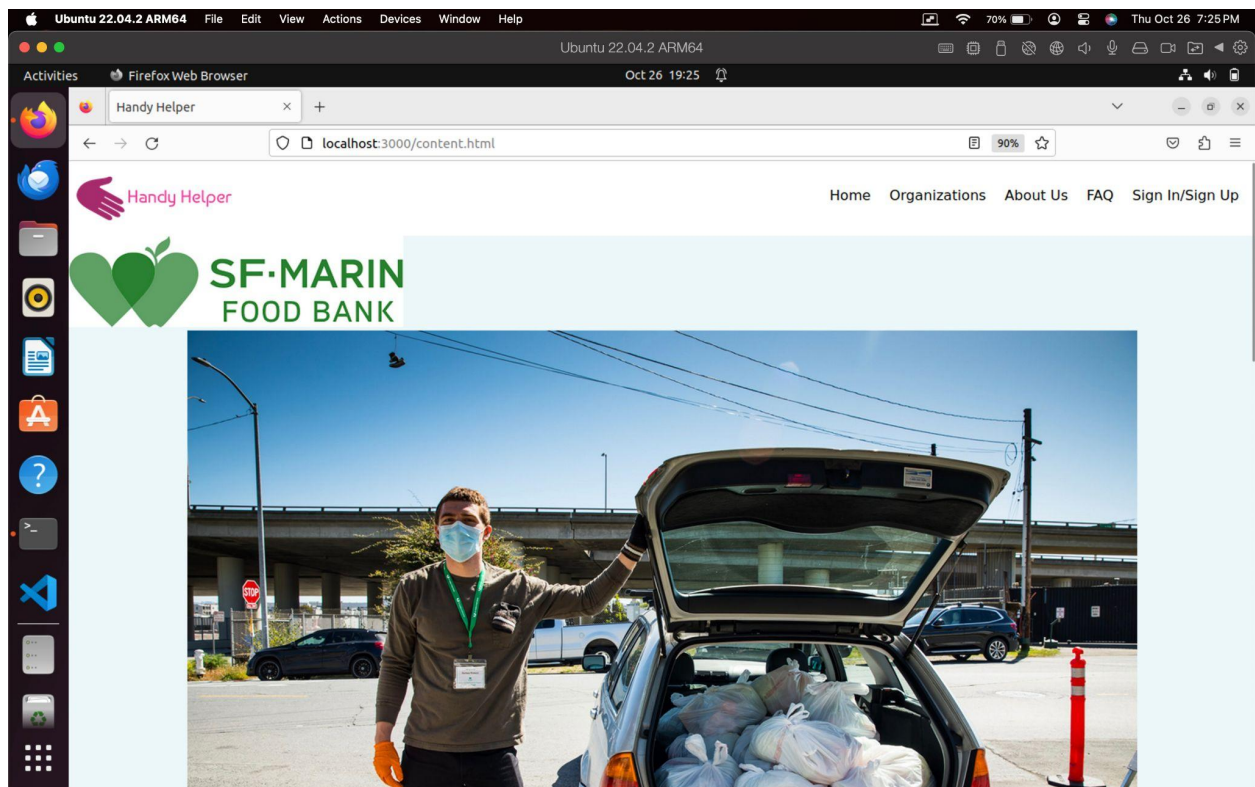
Ubuntu 22.04.2 ARM64 File Edit View Actions Devices Window Help

70% Thu Oct 26 7:25PM

Ubuntu 22.04.2 ARM64

Activities Firefox Web Browser Oct 26 19:25

Handy Helper ×

localhost:3000/content.html 90%

Handy Helper

Home Organizations About Us FAQ Sign In/Sign Up

SF·MARIN
FOOD BANK

STOP